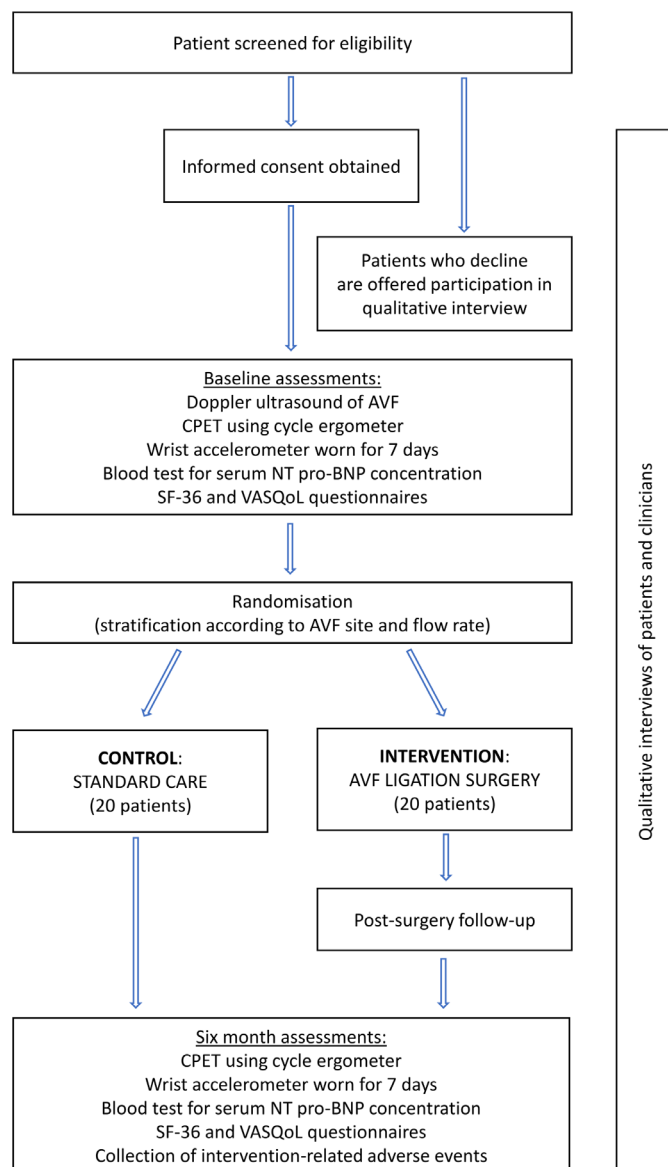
Patient screened for eligibility

Informed consent obtained

Patients who decline are offered participation in qualitative interview

Baseline assessments:
Doppler ultrasound of AVF
CPET using cycle ergometer
Wrist accelerometer worn for 7 days
Blood test for serum NT pro-BNP concentration
SF-36 and VASQoL questionnaires

Randomisation
(stratification according to AVF site and flow rate)

**CONTROL**:
STANDARD CARE
(20 patients)

**INTERVENTION**:
AVF LIGATION SURGERY
(20 patients)

Post-surgery follow-up

Six month assessments:
CPET using cycle ergometer
Wrist accelerometer worn for 7 days
Blood test for serum NT pro-BNP concentration
SF-36 and VASQoL questionnaires
Collection of intervention-related adverse events

Qualitative interviews of patients and clinicians